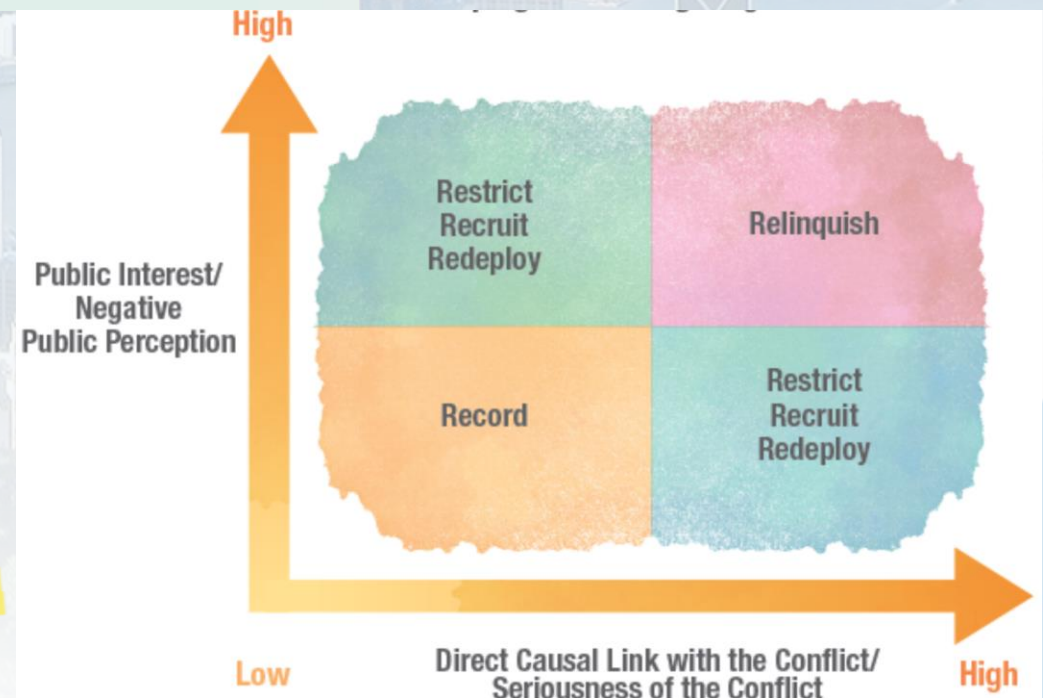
High

Public Interest/ Negative Public Perception

Restrict Recruit Redeploy

Relinquish

Record

Restrict Recruit Redeploy

Low

Direct Causal Link with the Conflict/ Seriousness of the Conflict

High